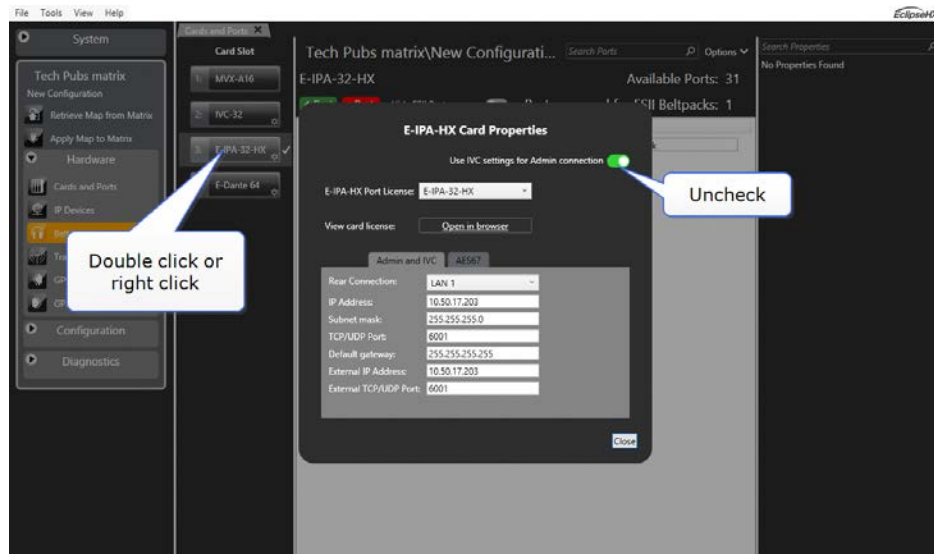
File Tools View Help

EclipseHX

System

Tech Pubs matrix
New Configuration

Retrieve Map from Matrix

Apply Map to Matrix

Hardware

Cards and Ports

IP Devices

Configuration

Diagnostics

Cards and Ports

Card Slot

1: MVX-A16

2: IVC-32

3: E-IPA-32-HX

E-Dante 64

Tech Pubs matrix\New Configurati...

Search Ports

Options

E-IPA-32-HX

Available Ports: 31

FSII Beltpacks: 1

Search Properties

No Properties Found

E-IPA-HX Card Properties

Use IVC settings for Admin connection

E-IPA-HX Port License: E-IPA-32-HX

View card license: Open in browser

Admin and IVC

AES67

| | |
|---|---|
| Rear Connection: | LAN 1 |
| IP Address: | 10.50.17.203 |
| Subnet mask: | 255.255.255.0 |
| TCP/UDP Port: | 6001 |
| Default gateway: | 255.255.255.255 |
| External IP Address: | 10.50.17.203 |
| External TCP/UDP Port: | 6001 |

Close

Uncheck

Double click or right click